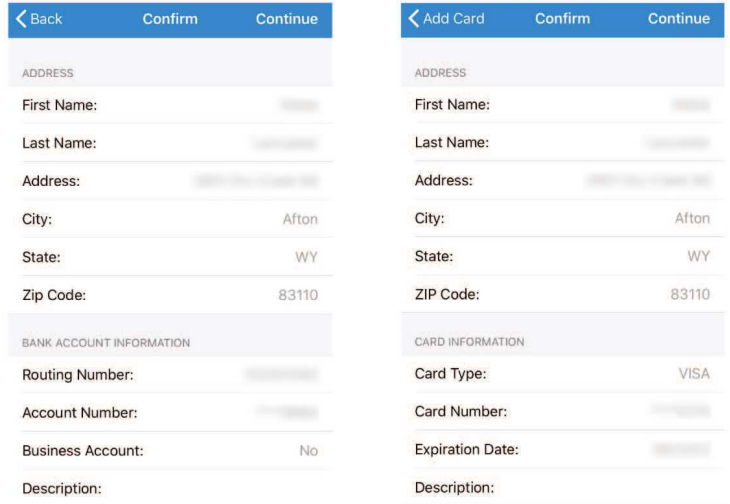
Back Confirm Continue

ADDRESS

First Name: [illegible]

Last Name: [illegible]

Address: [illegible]

City: Afton

State: WY

Zip Code: 83110

BANK ACCOUNT INFORMATION

Routing Number: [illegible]

Account Number: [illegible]

Business Account: No

Description:

Add Card Confirm Continue

ADDRESS

First Name: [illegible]

Last Name: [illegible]

Address: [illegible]

City: Afton

State: WY

ZIP Code: 83110

CARD INFORMATION

Card Type: VISA

Card Number: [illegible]

Expiration Date: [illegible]

Description: